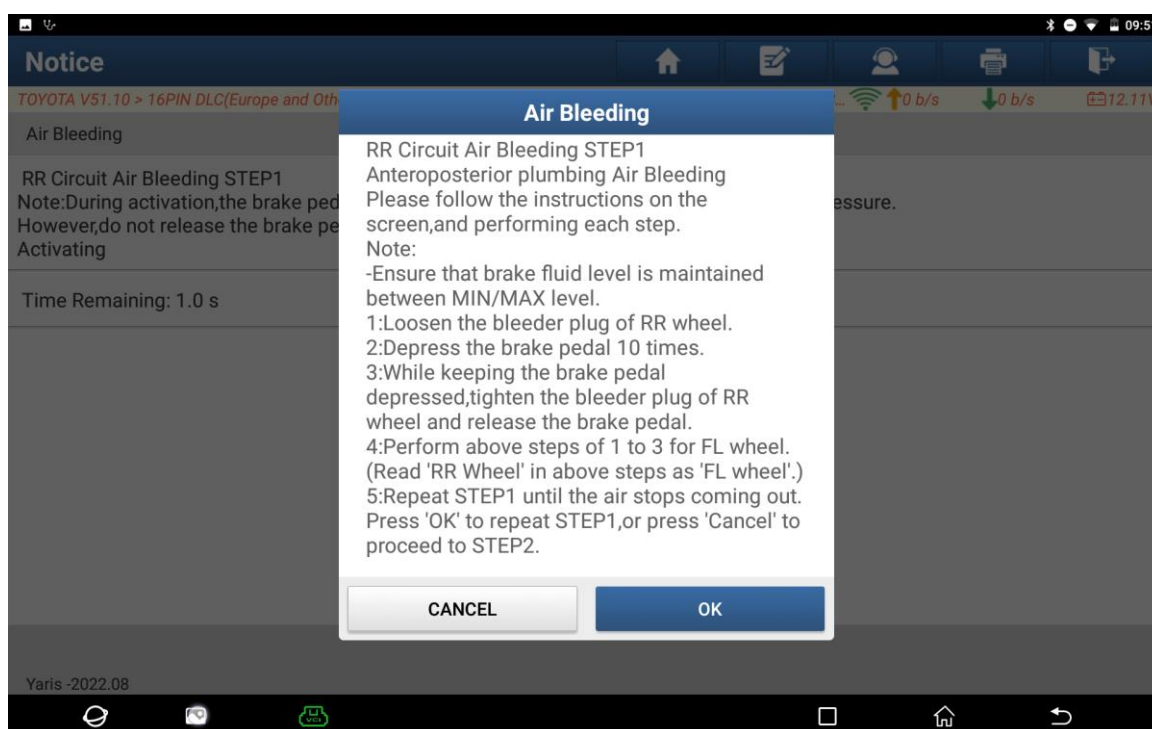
09:5

Notice

TOYOTA V51.10 > 16PIN DLC(Europe and Oth

0 b/s

0 b/s

12.11

Air Bleeding

RR Circuit Air Bleeding STEP1
Note:During activation,the brake ped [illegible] essure.
However,do not release the brake pe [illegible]
Activating

Time Remaining: 1.0 s

Air Bleeding

RR Circuit Air Bleeding STEP1
Anteroposterior plumbing Air Bleeding
Please follow the instructions on the screen,and performing each step.
Note:
-Ensure that brake fluid level is maintained between MIN/MAX level.
1:Loosen the bleeder plug of RR wheel.
2:Depress the brake pedal 10 times.
3:While keeping the brake pedal depressed,tighten the bleeder plug of RR wheel and release the brake pedal.
4:Perform above steps of 1 to 3 for FL wheel.
(Read 'RR Wheel' in above steps as 'FL wheel'.)
5:Repeat STEP1 until the air stops coming out.
Press 'OK' to repeat STEP1,or press 'Cancel' to proceed to STEP2.

CANCEL

OK

Yaris -2022.08